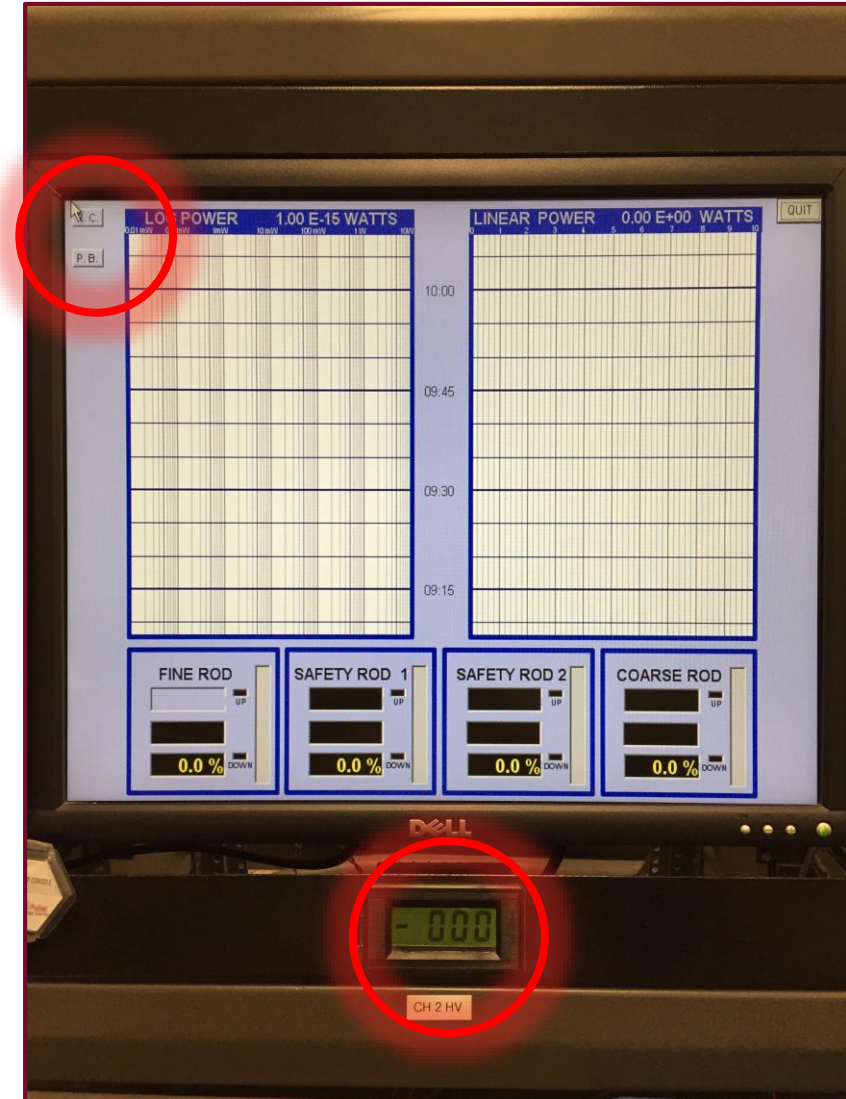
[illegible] C.

P. B.

LOG POWER 1.00 E-15 WATTS

0.01 mW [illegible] mW 10 mW 100 mW 1W 10W

LINEAR POWER 0.00 E+00 WATTS

0 1 2 3 4 5 6 7 8 9 10

QUIT

10:00

09:45

09:30

09:15

FINE ROD

UP

DOWN

0.0 %

SAFETY ROD 1

UP

DOWN

0.0 %

SAFETY ROD 2

UP

DOWN

0.0 %

COARSE ROD

UP

DOWN

0.0 %

DELL

- 000

CH 2 HV